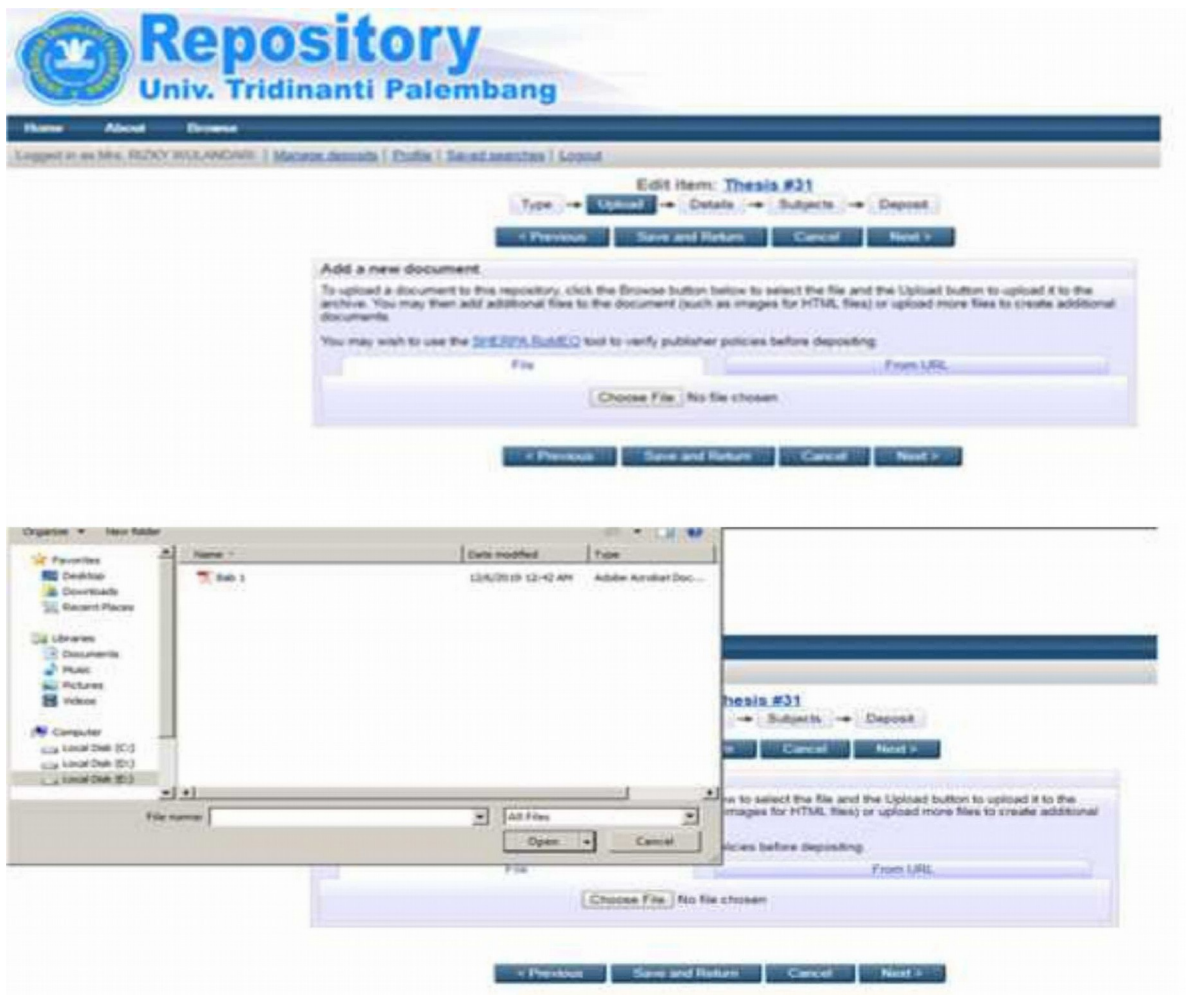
Repository
Univ. Tridinanti Palembang

Home About Browse

Logged in as Mrs. RIZKY WULANDARI | Manage deposits | Profile | Saved searches | Logout

Edit item: Thesis #31

Type → Upload → Details → Subjects → Deposit

< Previous Save and Return Cancel Next >

Add a new document

To upload a document to this repository, click the Browse button below to select the file and the Upload button to upload it to the archive. You may then add additional files to the document (such as images for HTML files) or upload more files to create additional documents.

You may wish to use the SHERPA RoMEO tool to verify publisher policies before depositing.

File From URL

Choose File No file chosen

< Previous Save and Return Cancel Next >

Organize ▾ New folder

Favorites
Desktop
Downloads
Recent Places

Libraries
Documents
Music
Pictures
Videos

Computer
Local Disk (C:)
Local Disk (D:)
Local Disk (E:)

| Name | Date modified | Type |
|---|---|---|
| Bab 1 | 12/6/2019 12:42 AM | Adobe Acrobat Doc... |

File name: All Files

Open Cancel

hesis #31

→ Subjects → Deposit

Cancel Next >

w to select the file and the Upload button to upload it to the images for HTML files) or upload more files to create additional

licies before depositing.

File From URL

Choose File No file chosen

< Previous Save and Return Cancel Next >